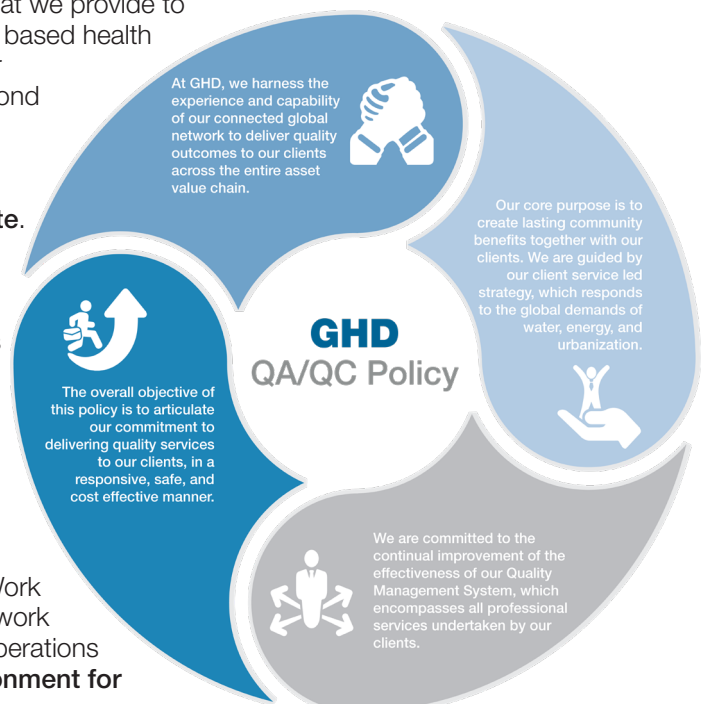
at we provide to based health

ond

te.

At GHD, we harness the experience and capability of our connected global network to deliver quality outcomes to our clients across the entire asset value chain.

Our core purpose is to create lasting community benefits together with our clients. We are guided by our client service led strategy, which responds to the global demands of water, energy, and urbanization.

GHD
QA/QC Policy

The overall objective of this policy is to articulate our commitment to delivering quality services to our clients, in a responsive, safe, and cost effective manner.

We are committed to the continual improvement of the effectiveness of our Quality Management System, which encompasses all professional services undertaken by our clients.

Vork
work
perations
onment for